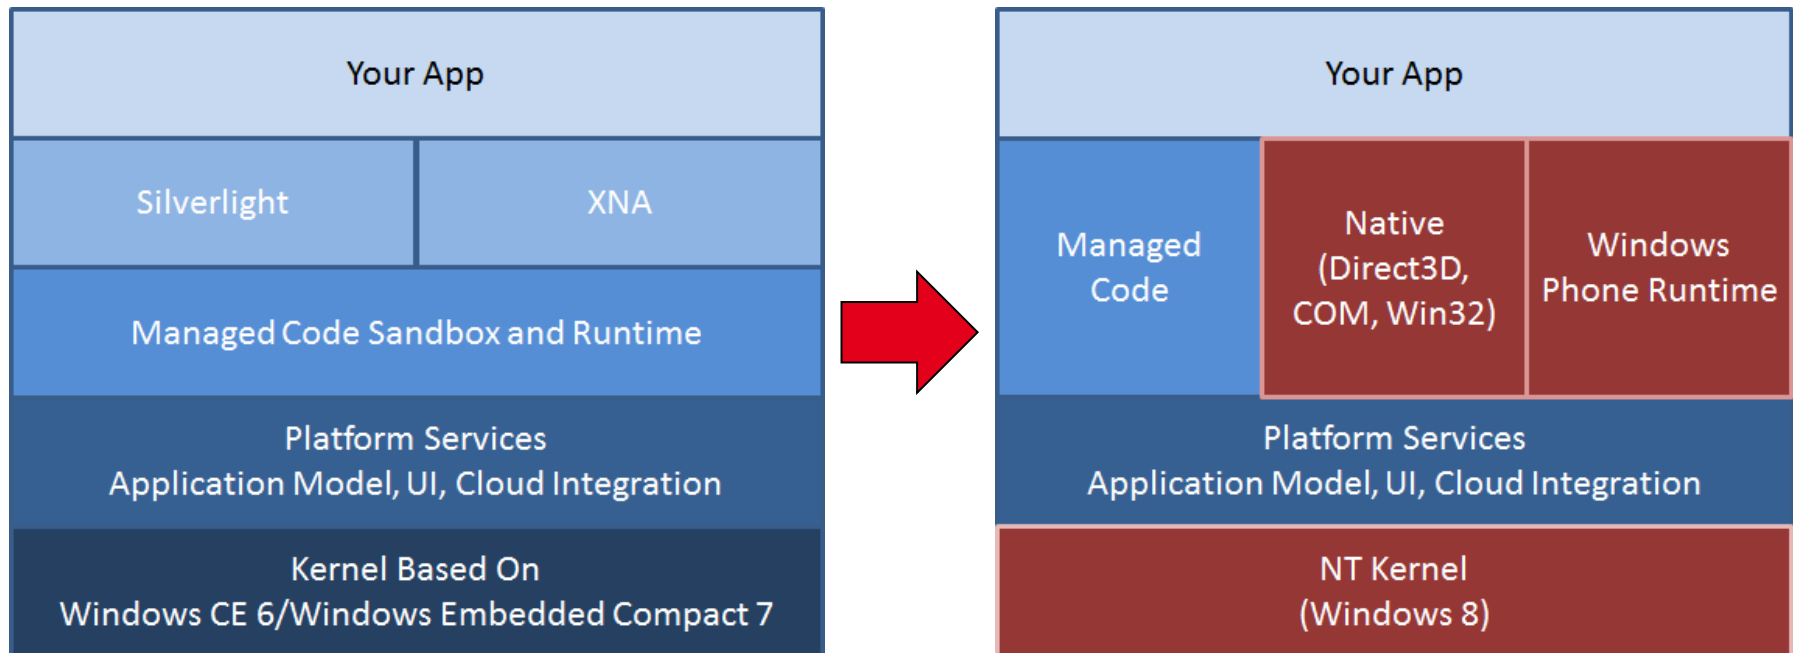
Your App

Silverlight

XNA

Managed Code Sandbox and Runtime

Platform Services
Application Model, UI, Cloud Integration

Kernel Based On
Windows CE 6/Windows Embedded Compact 7

Your App

Managed Code

Native (Direct3D, COM, Win32)

Windows Phone Runtime

Platform Services
Application Model, UI, Cloud Integration

NT Kernel
(Windows 8)